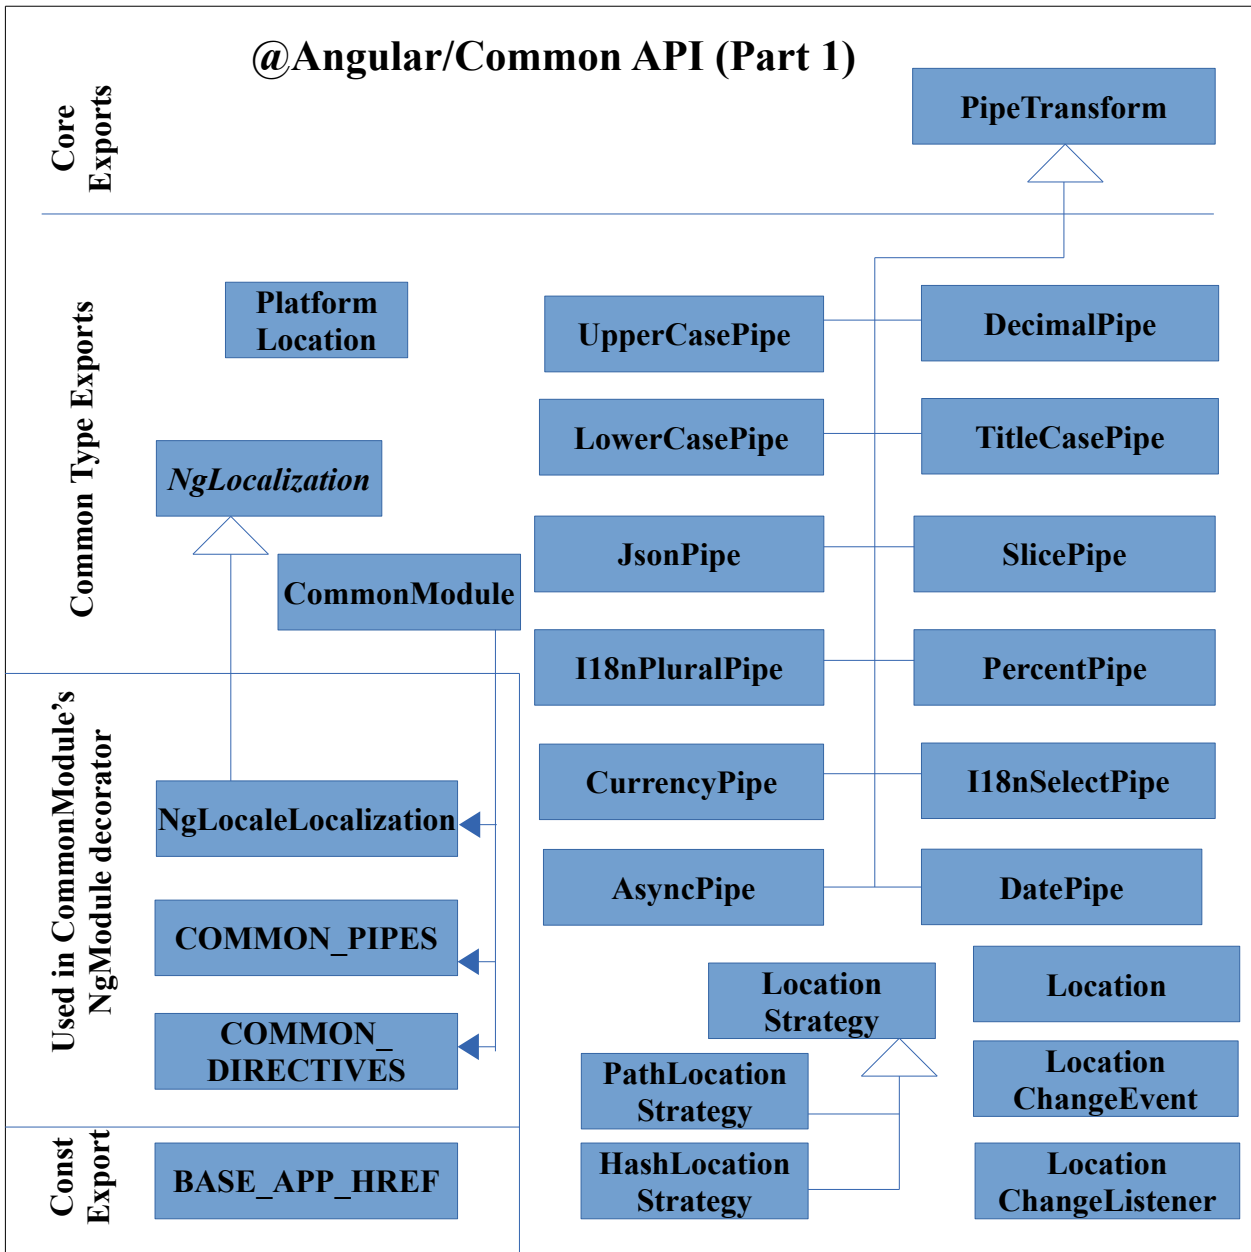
@Angular/Common API (Part 1)

Core Exports

PipeTransform

Common Type Exports

Platform Location

UpperCasePipe

DecimalPipe

LowerCasePipe

TitleCasePipe

NgLocalization

JsonPipe

SlicePipe

CommonModule

I18nPluralPipe

PercentPipe

Used in CommonModule's NgModule decorator

CurrencyPipe

I18nSelectPipe

NgLocaleLocalization

AsyncPipe

DatePipe

COMMON_PIPES

Location Strategy

Location

COMMON_ DIRECTIVES

PathLocation Strategy

Location ChangeEvent

Const Export

BASE_APP_HREF

HashLocation Strategy

Location ChangeListener